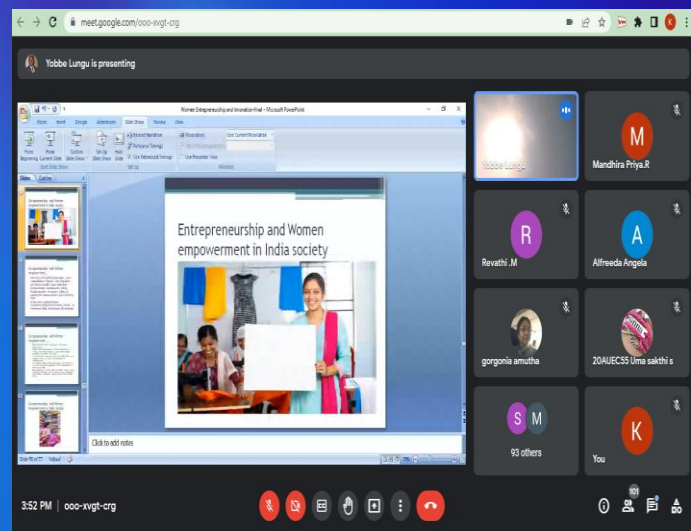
meet.google.com/ooo-xvgt-crg

Yobbe Lungu is presenting

Women Entrepreneurship and Innovation-Final - Microsoft PowerPoint

Home Insert Design Animations Slide Show Review View

From Beginning From Current Slide Custom Slide Show Set Up Slide Show Hide Slide Record Narration Rehearse Timings Use Rehearsed Timings Resolution: Use Current Resolution Use Presenter View

Start Slide Show Set Up Monitors

Slides Outline

Entrepreneurship and Women empowerment in India society

Click to add notes

Slide 1 of 11

Yobbe Lungu

M
Mandhira Priya.R

R
Revathi .M

A
Alfreeda Angela

gorgonia amutha

20AUEC55 Uma sakthi s

S M
93 others

K
You

3:52 PM | ooo-xvgt-crg

101